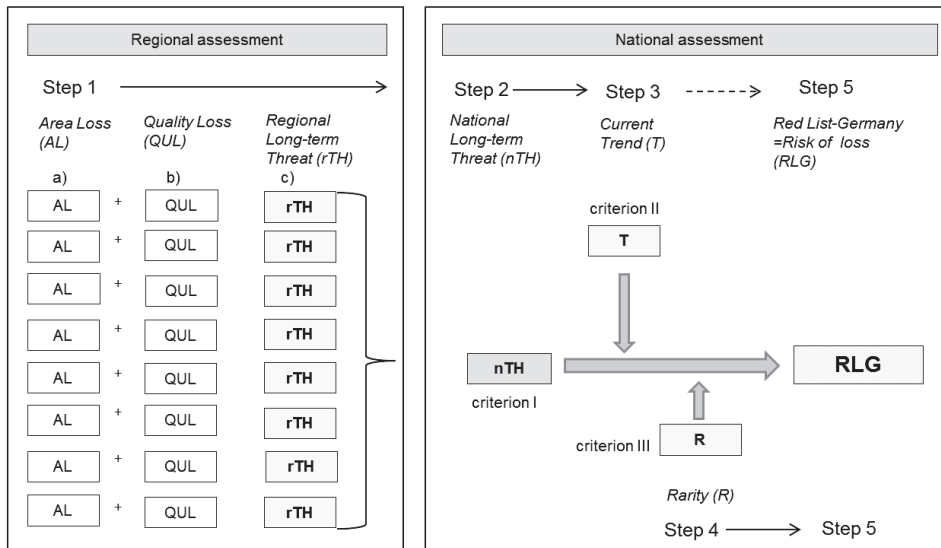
Regional assessment

Step 1

Area Loss (AL)

Quality Loss (QUL)

Regional Long-term Threat (rTH)

a)

b)

c)

| AL | + | QUL | rTH |
|---|---|---|---|
| AL | + | QUL | rTH |
| AL | + | QUL | rTH |
| AL | + | QUL | rTH |
| AL | + | QUL | rTH |
| AL | + | QUL | rTH |
| AL | + | QUL | rTH |
| AL | + | QUL | rTH |

National assessment

Step 2

Step 3

Step 5

National Long-term Threat (nTH)

Current Trend (T)

Red List-Germany =Risk of loss (RLG)

criterion II

T

nTH

RLG

criterion I

criterion III

R

Rarity (R)

Step 4

Step 5